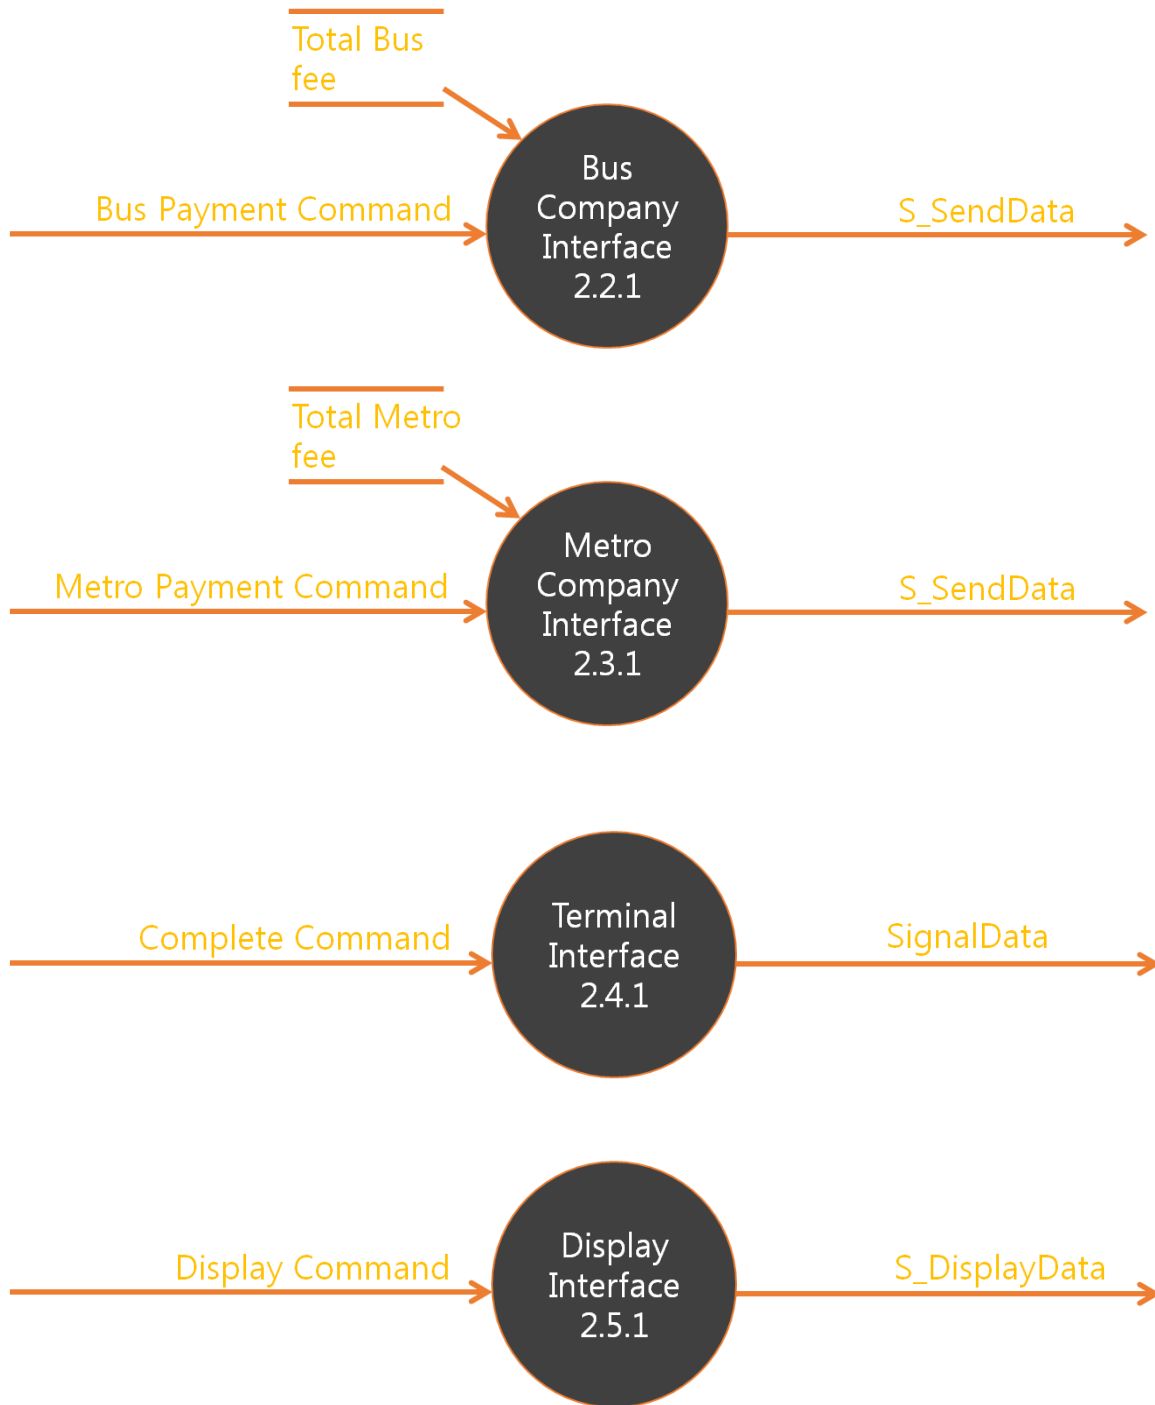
Total Bus fee

Bus Payment Command

Bus Company Interface 2.2.1

S_SendData

Total Metro fee

Metro Payment Command

Metro Company Interface 2.3.1

S_SendData

Complete Command

Terminal Interface 2.4.1

SignalData

Display Command

Display Interface 2.5.1

S_DisplayData